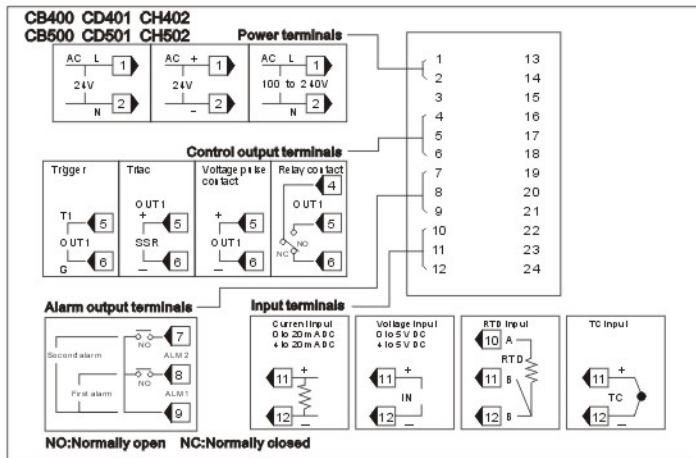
CB400 CD401 CH402
CB500 CD501 CH502

Power terminals

AC L 1
24V
N 2

AC + 1
24V
– 2

AC L 1
100 to 240V
N 2

Control output terminals

Trigger
T1 5
OUT1
G 6

Triac
OUT1
+ 5
SSR
– 6

Voltage pulse contact
+ 5
OUT1
– 6

Relay contact
4
OUT1
5
NO
NC
6

| 1 | 13 |
|---|---|
| 2 | 14 |
| 3 | 15 |
| 4 | 16 |
| 5 | 17 |
| 6 | 18 |
| 7 | 19 |
| 8 | 20 |
| 9 | 21 |
| 10 | 22 |
| 11 | 23 |
| 12 | 24 |

Alarm output terminals

Second alarm
NO 7
ALM2
NO 8
First alarm
ALM1
9

Input terminals

Current input
0 to 20mA DC
4 to 20mA DC
11 +
12 –

Voltage input
0 to 5V DC
1 to 5V DC
11 +
IN
12 –

RTD input
10 A
RTD
11 B
12 B

TC input
11 +
TC
12 –

NO:Normally open NC:Normally closed